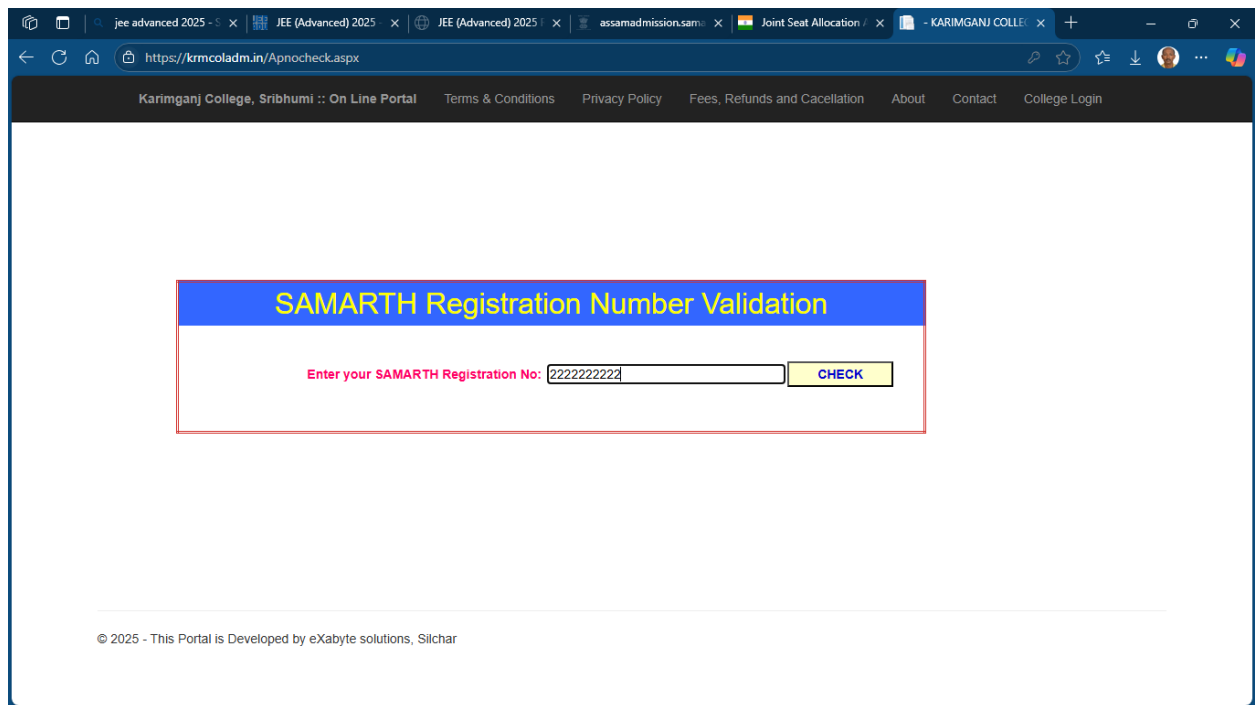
jee advanced 2025 - S
JEE (Advanced) 2025 -
JEE (Advanced) 2025 I
assamadmission.sama
Joint Seat Allocation A
- KARIMGANJ COLLE

https://krmcoladm.in/Apnocheck.aspx

Karimganj College, Sribhumi :: On Line Portal
Terms & Conditions
Privacy Policy
Fees, Refunds and Cacellation
About
Contact
College Login

SAMARTH Registration Number Validation

Enter your SAMARTH Registration No: 2222222222
CHECK

© 2025 - This Portal is Developed by eXabyte solutions, Silchar